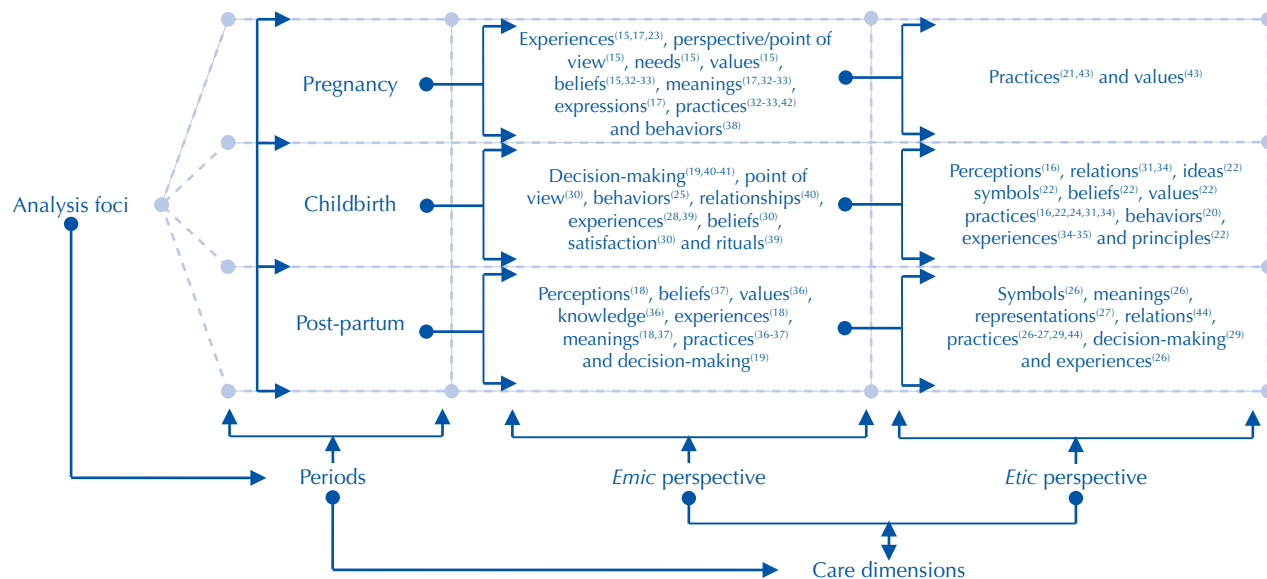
Analysis foci

Pregnancy

Experiences$^{(15,17,23)}$, perspective/point of view$^{(15)}$, needs$^{(15)}$, values$^{(15)}$, beliefs$^{(15,32-33)}$, meanings$^{(17,32-33)}$, expressions$^{(17)}$, practices$^{(32-33,42)}$ and behaviors$^{(38)}$

Practices$^{(21,43)}$ and values$^{(43)}$

Childbirth

Decision-making$^{(19,40-41)}$, point of view$^{(30)}$, behaviors$^{(25)}$, relationships$^{(40)}$, experiences$^{(28,39)}$, beliefs$^{(30)}$, satisfaction$^{(30)}$ and rituals$^{(39)}$

Perceptions$^{(16)}$, relations$^{(31,34)}$, ideas$^{(22)}$ symbols$^{(22)}$, beliefs$^{(22)}$, values$^{(22)}$ practices$^{(16,22,24,31,34)}$, behaviors$^{(20)}$, experiences$^{(34-35)}$ and principles$^{(22)}$

Post-partum

Perceptions$^{(18)}$, beliefs$^{(37)}$, values$^{(36)}$, knowledge$^{(36)}$, experiences$^{(18)}$, meanings$^{(18,37)}$, practices$^{(36-37)}$ and decision-making$^{(19)}$

Symbols$^{(26)}$, meanings$^{(26)}$, representations$^{(27)}$, relations$^{(44)}$, practices$^{(26-27,29,44)}$, decision-making$^{(29)}$ and experiences$^{(26)}$

Periods

Emic perspective

Etic perspective

Care dimensions